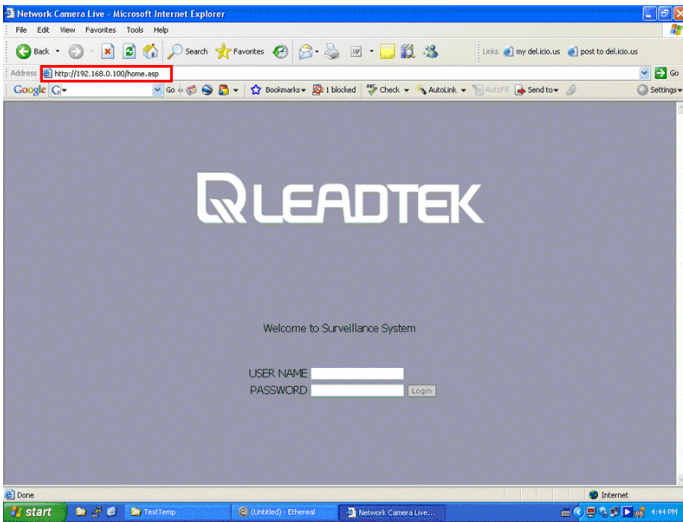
Network Camera Live - Microsoft Internet Explorer

File Edit View Favorites Tools Help

Back Search Favorites

Links my del.icio.us post to del.icio.us

Address http://192.168.0.100/home.asp

Go

Google G Go Bookmarks 1 blocked Check AutoLink AutoFill Send to Settings

LEADTEK

Welcome to Surveillance System

USER NAME

PASSWORD

Login

Done

Internet

start TestTemp (Untitled) - Ethereal Network Camera Live...

4:44 PM